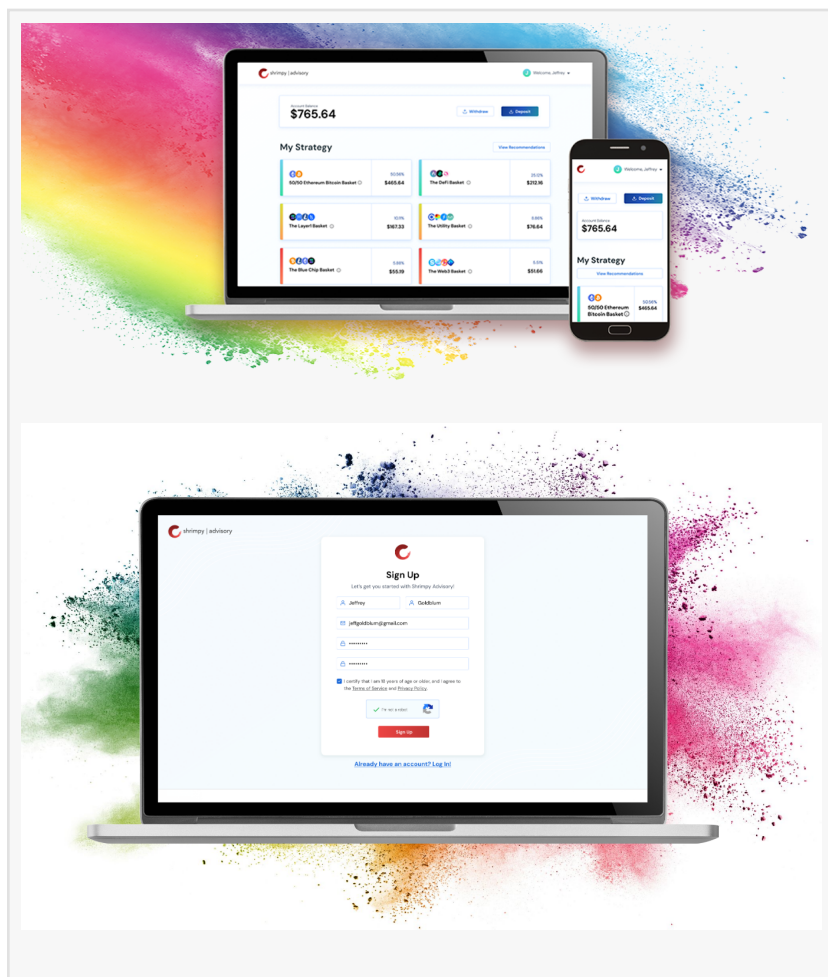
shrimpy | advisory

Welcome, Jeffrey

Account Balance
$765.64

Withdraw
Deposit

My Strategy
View Recommendations

50/50 Ethereum Bitcoin Basket
50.58%
$465.64

The DeFi Basket
25.12%
$212.16

The Layer1 Basket
10.1%
$167.33

The Utility Basket
5.66%
$76.64

The Blue Chip Basket
3.68%
$55.19

The Web3 Basket
5.0%
$51.66

Welcome, Jeffrey

Withdraw
Deposit

Account Balance
$765.64

My Strategy
View Recommendations

50/50 Ethereum Bitcoin Basket
50.58%
$465.64

shrimpy | advisory

Sign Up
Let's get you started with Shrimpy Advisory!

Jeffrey
Goldblum
jeffgoldblum@gmail.com
••••••••••
••••••••••

I certify that I am 18 years of age or older, and I agree to the Terms of Service and Privacy Policy.

I'm not a robot

Sign Up

Already have an account? Log In!